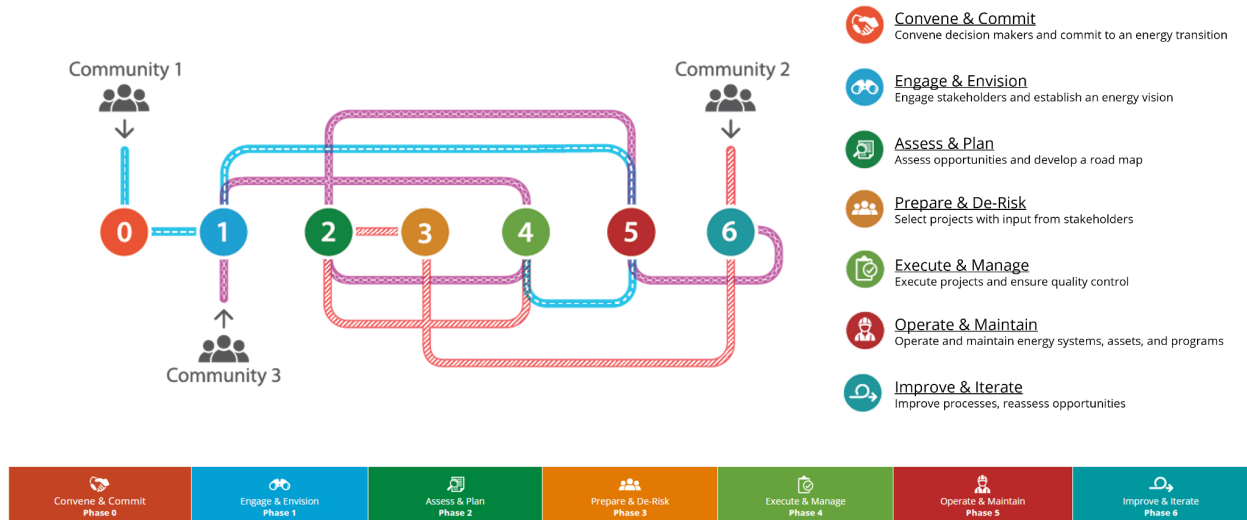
Community 1

Community 2

0 1 2 3 4 5 6

Community 3

Convene & Commit
Convene decision makers and commit to an energy transition

Engage & Envision
Engage stakeholders and establish an energy vision

Assess & Plan
Assess opportunities and develop a road map

Prepare & De-Risk
Select projects with input from stakeholders

Execute & Manage
Execute projects and ensure quality control

Operate & Maintain
Operate and maintain energy systems, assets, and programs

Improve & Iterate
Improve processes, reassess opportunities

| Convene & Commit Phase 0 | Engage & Envision Phase 1 | Assess & Plan Phase 2 | Prepare & De-Risk Phase 3 | Execute & Manage Phase 4 | Operate & Maintain Phase 5 | Improve & Iterate Phase 6 |
|---|---|---|---|---|---|---|